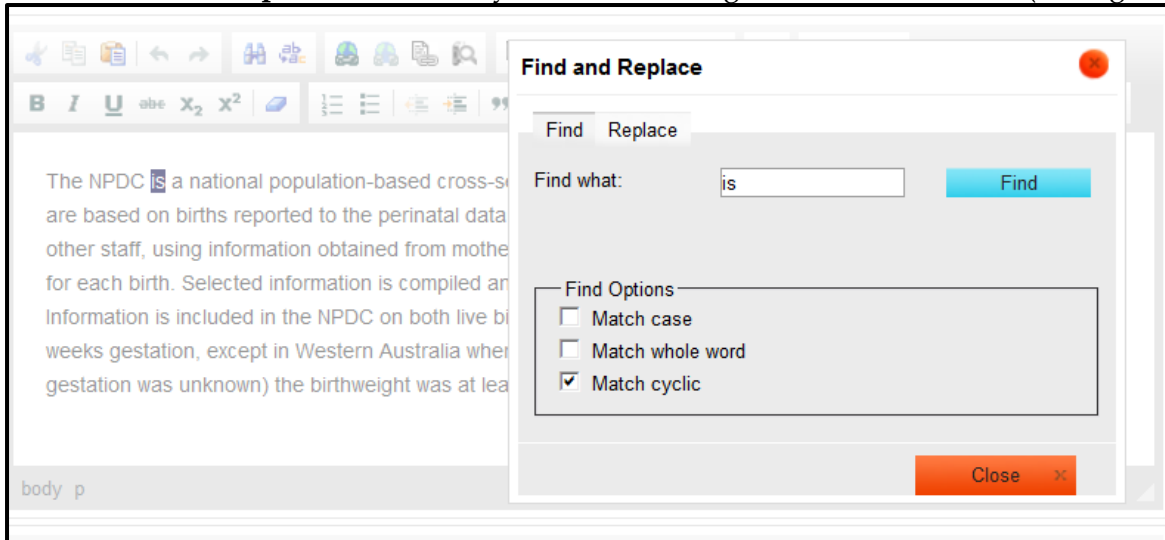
B I U abc $X_2$ $X^2$

The NPDC is a national population-based cross-s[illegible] are based on births reported to the perinatal data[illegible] other staff, using information obtained from mothe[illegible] for each birth. Selected information is compiled an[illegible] Information is included in the NPDC on both live bi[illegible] weeks gestation, except in Western Australia wher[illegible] gestation was unknown) the birthweight was at lea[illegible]

body p

Find and Replace

Find Replace

Find what: is

Find

Find Options

Match case

Match whole word

Match cyclic

Close